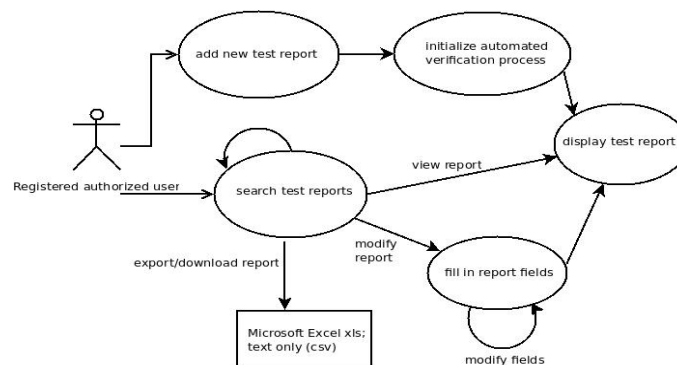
add new test report

initialize automated verification process

display test report

Registered authorized user

search test reports

view report

modify report

export/download report

fill in report fields

Microsoft Excel xls; text only (csv)

modify fields